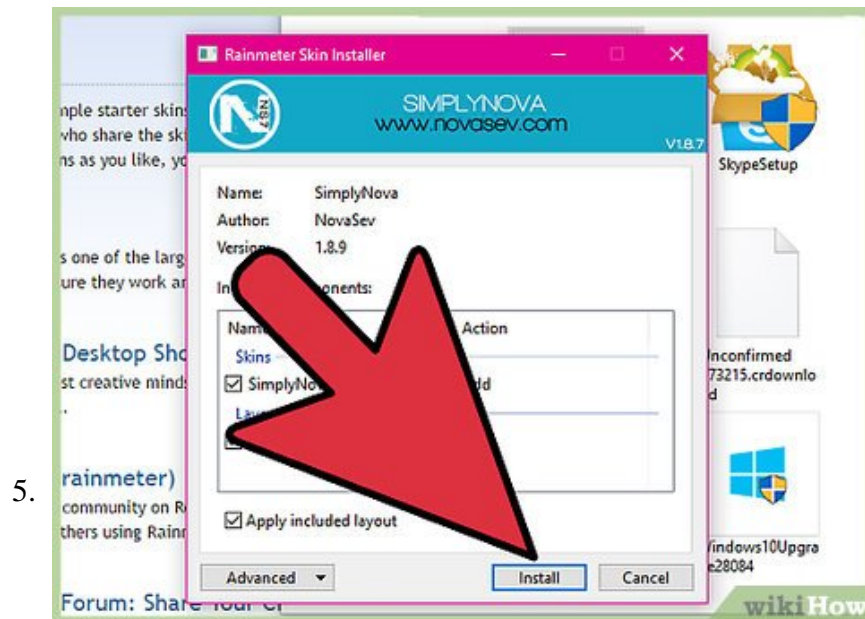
5.

nple starter skins
who share the sk
ns as you like, yo

s one of the larg
ure they work ar

Desktop Sho
st creative minds

rainmeter)
community on R
thers using Rain

Forum: Share Your C

Rainmeter Skin Installer

SIMPLYNOVA
www.novasev.com
V1.8.7

Name: SimplyNova
Author: NovaSev
Version: 1.8.9

In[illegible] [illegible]ponents:

Nam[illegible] Action
Skins
SimplyNo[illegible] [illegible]dd
Lay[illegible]

Apply included layout

Advanced
Install
Cancel

SkypeSetup

Unconfirmed 73215.crdownlo d

Windows10Upgra e28084

wikiHow